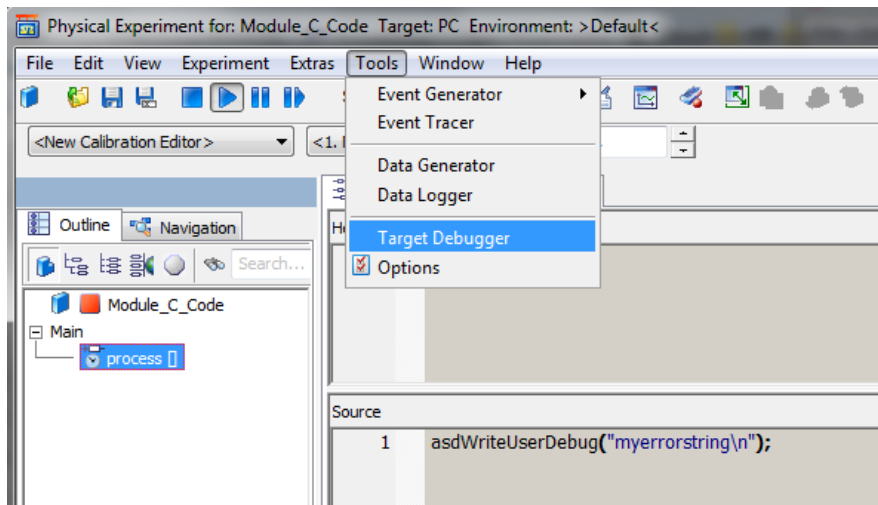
Physical Experiment for: Module_C_Code Target: PC Environment: >Default<

File Edit View Experiment Extras Tools Window Help

<New Calibration Editor>

<1. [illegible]

Event Generator
Event Tracer
Data Generator
Data Logger
Target Debugger
Options

Outline Navigation

Search...

Module_C_Code
Main
process []

H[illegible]

Source

1 asdWriteUserDebug("myerrorstring\n");